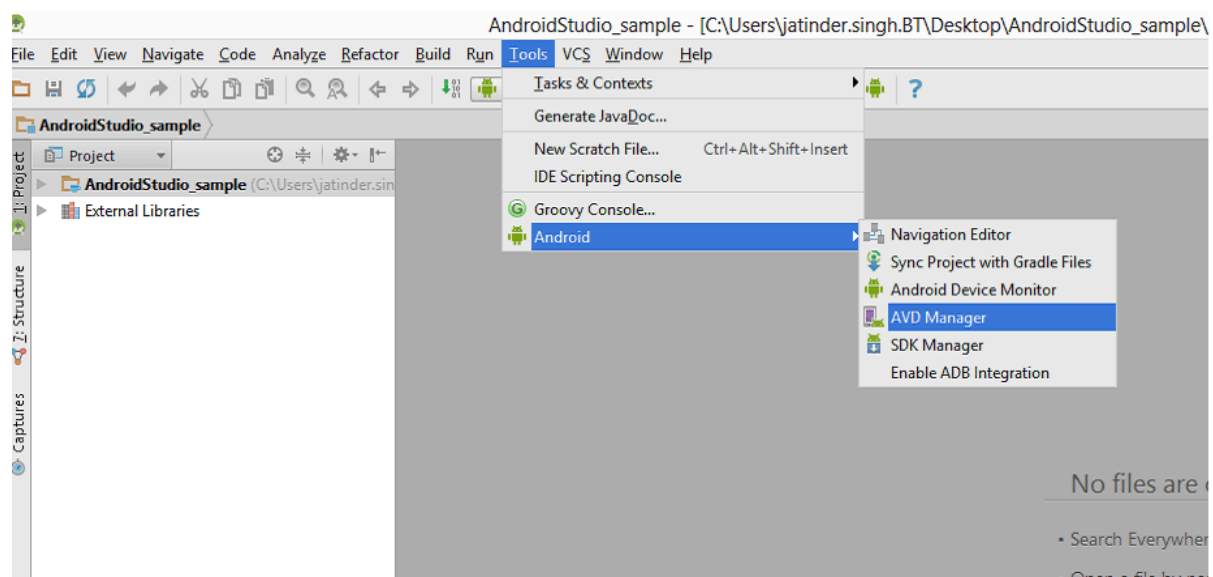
AndroidStudio_sample - [C:\Users\jatinder.singh.BT\Desktop\AndroidStudio_sample\

File Edit View Navigate Code Analyze Refactor Build Run Tools VCS Window Help

AndroidStudio_sample

Project

AndroidStudio_sample (C:\Users\jatinder.sin

External Libraries

1: Project

Z: Structure

Captures

Tasks & Contexts

Generate JavaDoc...

New Scratch File... Ctrl+Alt+Shift+Insert

IDE Scripting Console

Groovy Console...

Android

Navigation Editor

Sync Project with Gradle Files

Android Device Monitor

AVD Manager

SDK Manager

Enable ADB Integration

No files are

• Search Everywher